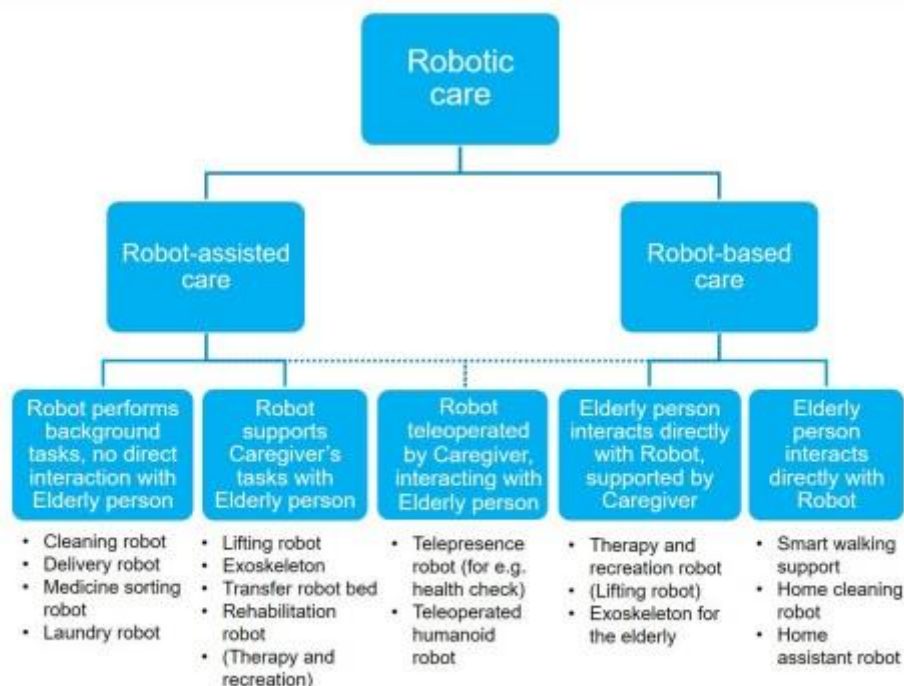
Robotic care

Robot-assisted care

Robot-based care

Robot performs background tasks, no direct interaction with Elderly person

- Cleaning robot
- Delivery robot
- Medicine sorting robot
- Laundry robot

Robot supports Caregiver's tasks with Elderly person

- Lifting robot
- Exoskeleton
- Transfer robot bed
- Rehabilitation robot
- (Therapy and recreation)

Robot teleoperated by Caregiver, interacting with Elderly person

- Telepresence robot (for e.g. health check)
- Teleoperated humanoid robot

Elderly person interacts directly with Robot, supported by Caregiver

- Therapy and recreation robot
- (Lifting robot)
- Exoskeleton for the elderly

Elderly person interacts directly with Robot

- Smart walking support
- Home cleaning robot
- Home assistant robot